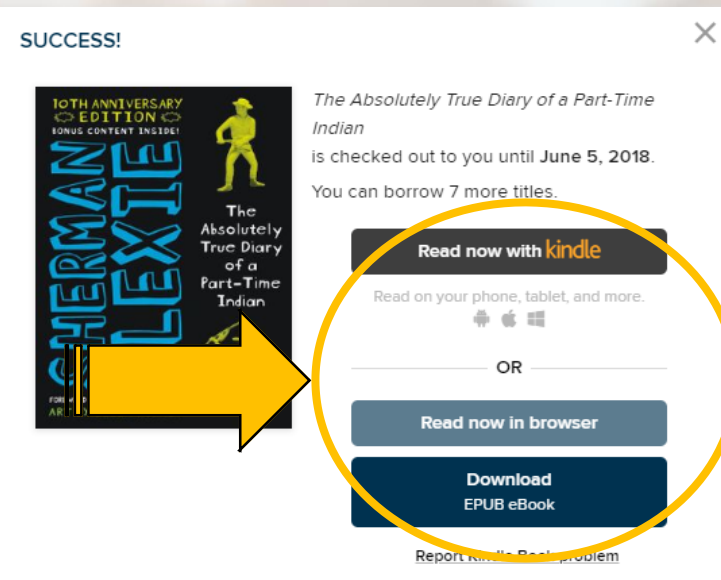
SUCCESS!

×

10TH ANNIVERSARY EDITION
BONUS CONTENT INSIDE!

SHERMAN ALEXIE

The Absolutely True Diary of a Part-Time Indian

FOREW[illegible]
AR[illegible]

*The Absolutely True Diary of a Part-Time Indian*
is checked out to you until **June 5, 2018**.

You can borrow 7 more titles.

Read now with kindle

Read on your phone, tablet, and more.

OR

Read now in browser

Download
EPUB eBook

Report Kin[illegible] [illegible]problem